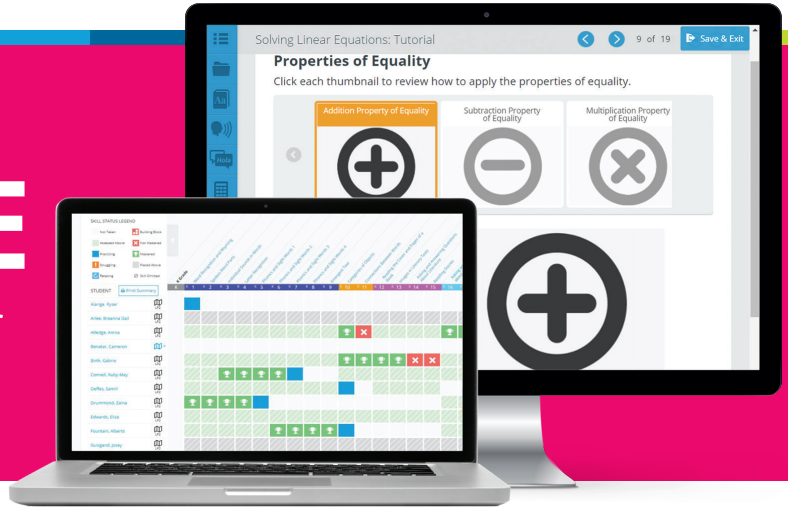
Solving Linear Equations: Tutorial

9 of 19

Save & Exit

Properties of Equality

Click each thumbnail to review how to apply the properties of equality.

Addition Property of Equality

Subtraction Property of Equality

Multiplication Property of Equality

SKILL STATUS LEGEND

Not Taken

Building Block

Assessed Above

Not Mastered

Practicing

Mastered

Struggling

Placed Above

Retaking

Skill Omitted

STUDENT

Print Summary

Alanga, Ryan

Arles, Breanna Gail

Arteaga, Anna

Benator, Cameron

Birth, Galina

Connell, Ruby-May

DeMo, Jamil

Drummond, Zaria

Edwards, Eliza

Fountain, Alberto

Gungardt, Josey